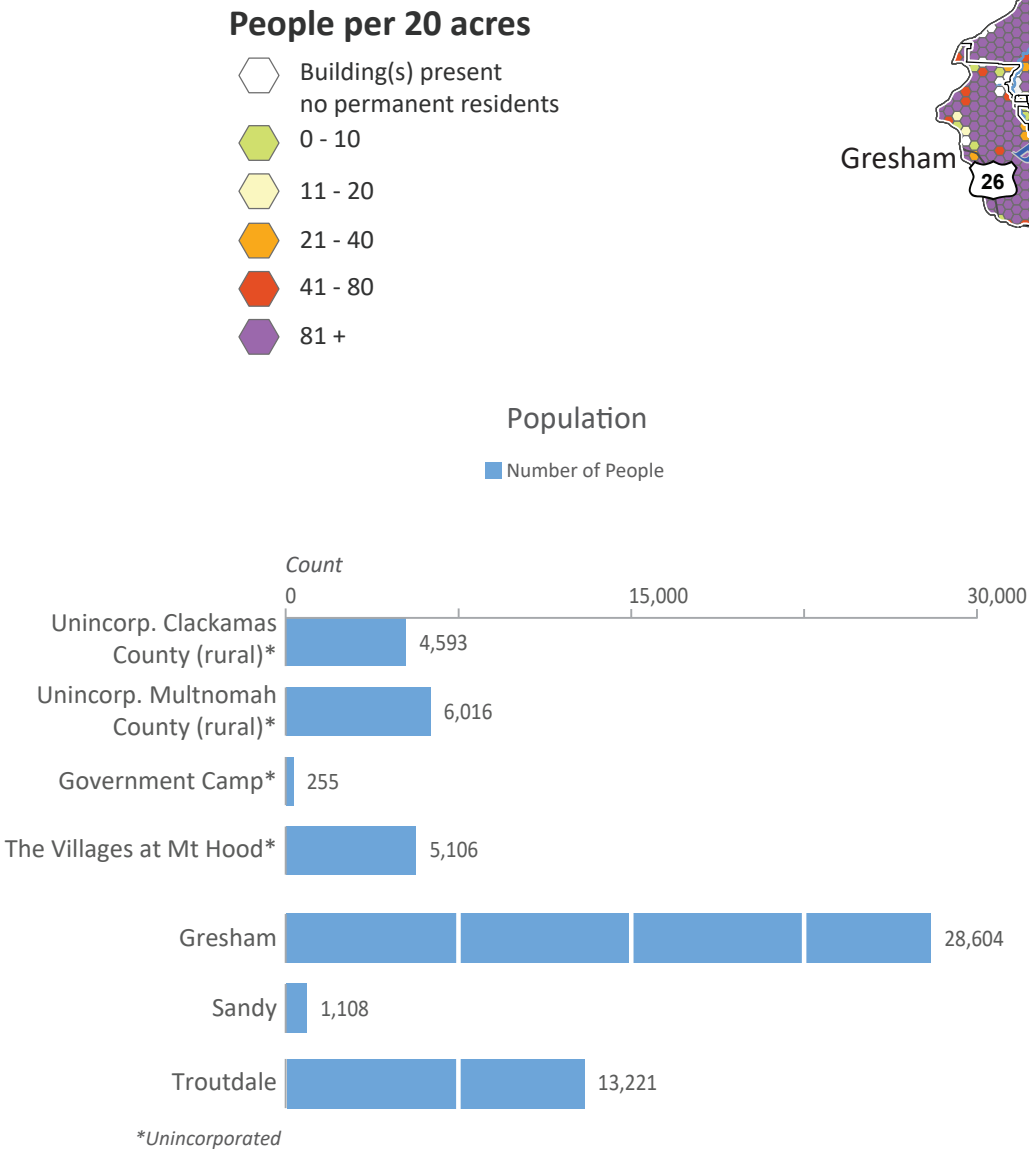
People per 20 acres

Building(s) present no permanent residents

0 - 10

11 - 20

21 - 40

41 - 80

81 +

Gresham

26

Population

Number of People

Count

0

15,000

30,000

Unincorp. Clackamas County (rural)*

4,593

Unincorp. Multnomah County (rural)*

6,016

Government Camp*

255

The Villages at Mt Hood*

5,106

Gresham

28,604

Sandy

1,108

Troutdale

13,221

*Unincorporated